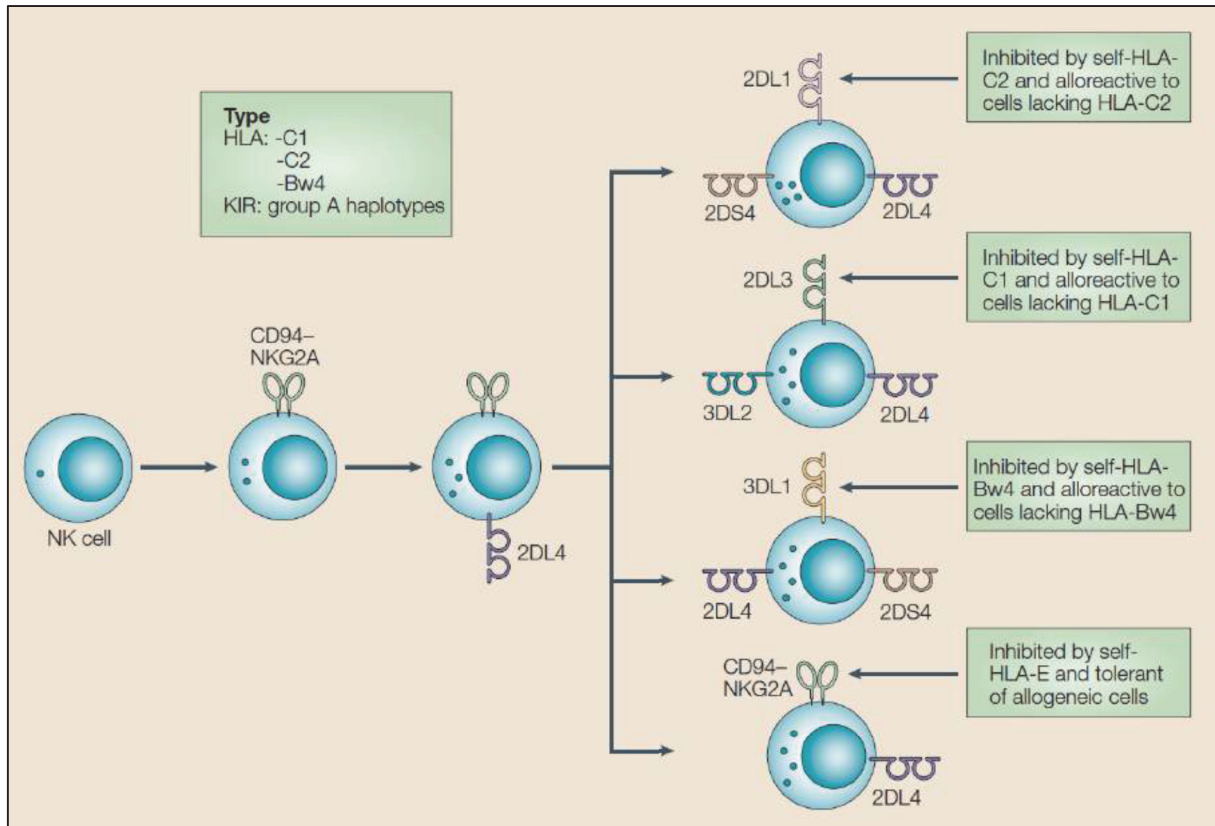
Type
HLA: -C1
-C2
-Bw4
KIR: group A haplotypes

NK cell

CD94–
NKG2A

2DL4

2DL1
2DS4
2DL4

Inhibited by self-HLA-C2 and alloreactive to cells lacking HLA-C2

2DL3
3DL2
2DL4

Inhibited by self-HLA-C1 and alloreactive to cells lacking HLA-C1

3DL1
2DL4
2DS4

Inhibited by self-HLA-Bw4 and alloreactive to cells lacking HLA-Bw4

CD94–
NKG2A
2DL4

Inhibited by self-HLA-E and tolerant of allogeneic cells